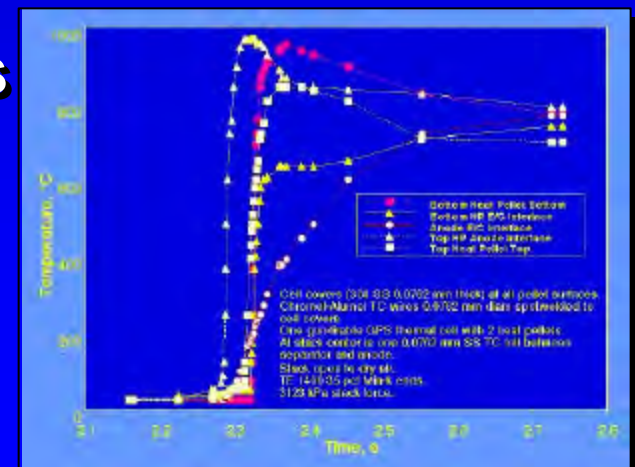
s

1000
800
600
400
200
0

Temperature, °C

2.1 2.2 2.3 2.4 2.5 2.6 2.7 2.8

Time, s

Bottom Heat Pellet Bottom
Bottom HP B/S Interface
Anode B/S Interface
Top HP Anode Interface
Top Heat Pellet Top

Cell covers (304 SS 0.0762 mm thick) at all pellet surfaces.
Chromel-Alumel TC wires 0.0762 mm diam sp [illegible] to cell covers.
One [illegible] GPS thermal cell with 2 heat pellets.
At stack center is one 0.0762 mm SS TC foil between separator and anode.
Stack open to dry air.
TE 1449-35 pol Mark ends.
3128 kPa stack force.